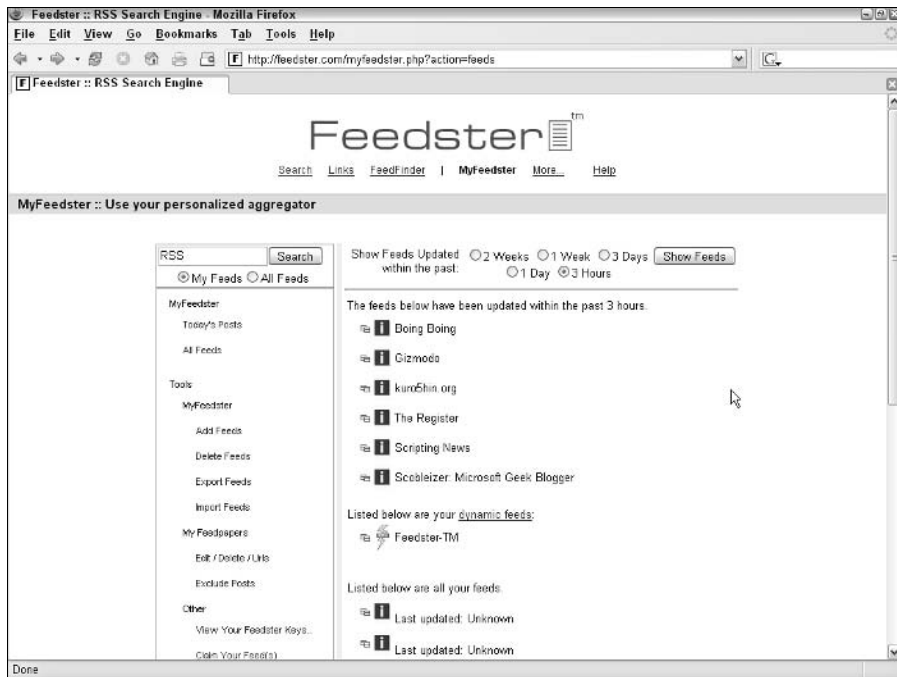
Feedster :: RSS Search Engine - Mozilla Firefox

File Edit View Go Bookmarks Tab Tools Help

http://feedster.com/myfeedster.php?action=feeds

Feedster :: RSS Search Engine

Feedster tm

Search Links FeedFinder | MyFeedster More... Help

MyFeedster :: Use your personalized aggregator

RSS Search
My Feeds All Feeds

MyFeedster
Today's Posts
All Feeds

Tools
MyFeedster
Add Feeds
Delete Feeds
Export Feeds
Import Feeds
My Feedpapers
Edit / Delete / Urls
Exclude Posts
Other
View Your Feedster Keys...
Claim Your Feed(s)

Show Feeds Updated within the past: 2 Weeks 1 Week 3 Days Show Feeds 1 Day 3 Hours

The feeds below have been updated within the past 3 hours.

Boing Boing

Gizmodo

kuro5hin.org

The Register

Scripting News

Scobleizer: Microsoft Geek Blogger

Listed below are your dynamic feeds:

Feedster-TM

Listed below are all your feeds.

Last updated: Unknown

Last updated: Unknown

Done